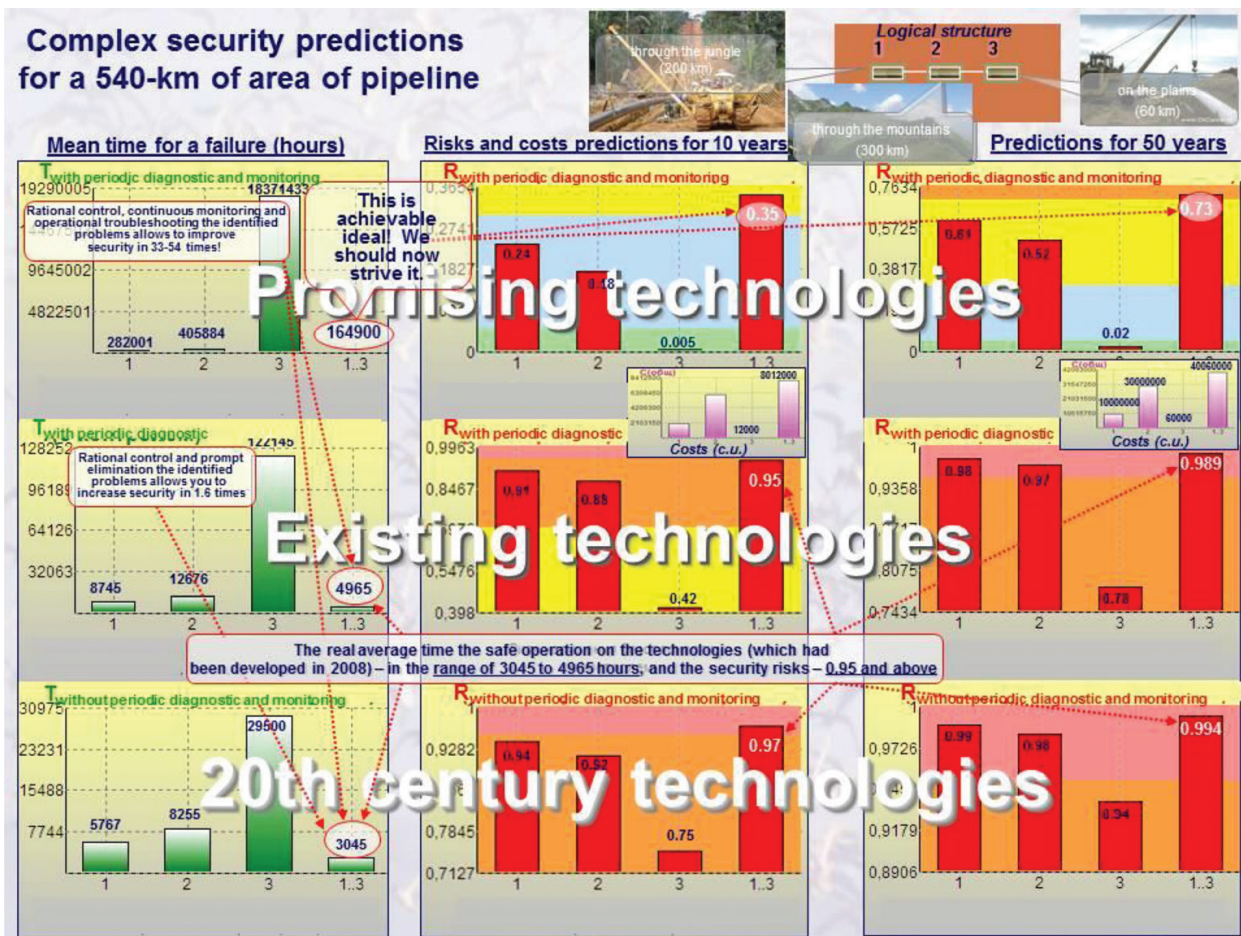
Complex security predictions for a 540-km of area of pipeline

through the jungle (200 km)

Logical structure
1 2 3

through the mountains (300 km)

on the plains (60 km)

Mean time for a failure (hours)

Risks and costs predictions for 10 years

Predictions for 50 years

T with periodic diagnostic and monitoring

19290005
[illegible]
9645002
4822501

Rational control, continuous monitoring and operational troubleshooting the identified problems allows to improve security in 33-54 times!

18371433

282001 405884 164900

1 2 3 1..3

This is achievable ideal! We should now strive it.

R with periodic diagnostic and monitoring

0,3654
0,2741
0,1827
0

0.24 0.18 0.005 0.35

1 2 3 1..3

R with periodic diagnostic and monitoring

0,7634
0,5725
0,3817
0

0.61 0.52 0.02 0.73

1 2 3 1..3

Promising technologies

C(общ)
8412500
6309450
4206300
2103150

12000 8012000

Costs (c.u.)

C(общ)
42063000
31547250
21031500
10515750

10000000 30000000 60000 40060000

Costs (c.u.)

T with periodic diagnostic

128252
96189
64126
32063

Rational control and prompt elimination the identified problems allows you to increase security in 1.6 times

122145

8745 12676 4965

1 2 3 1..3

R with periodic diagnostic

0,9963
0,8467
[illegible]
0,5476
0,398

0.91 0.88 0.42 0.95

1 2 3 1..3

R with periodic diagnostic

1
0,9358
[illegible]
0,8075
0,7434

0.98 0.97 0.78 0.989

1 2 3 1..3

Existing technologies

The real average time the safe operation on the technologies (which had been developed in 2008) – in the range of 3045 to 4965 hours, and the security risks – 0,95 and above

T without periodic diagnostic and monitoring

30975
23231
15488
7744

29500

5767 8255 3045

1 2 3 1..3

R without periodic diagnostic and monitoring

1
0,9282
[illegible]
0,7845
0,7127

0.94 0.92 0.75 0.97

1 2 3 1..3

R without periodic diagnostic and monitoring

1
0,9726
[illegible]
0,9179
0,8906

0.99 0.98 0.94 0.994

1 2 3 1..3

20th century technologies